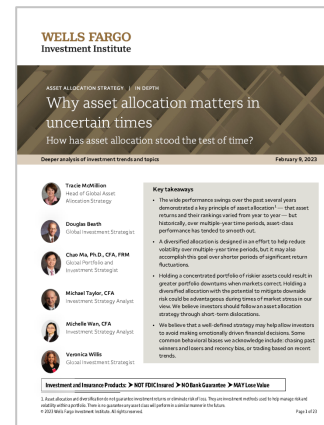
WELLS FARGO
Investment Institute

ASSET ALLOCATION STRATEGY | IN DEPTH

Why asset allocation matters in uncertain times

How has asset allocation stood the test of time?

Deeper analysis of investment trends and topics

February 9, 2023

Tracie McMillion
Head of Global Asset Allocation Strategy

Douglas Beath
Global Investment Strategist

Chao Ma, Ph.D., CFA, FRM
Global Portfolio and Investment Strategist

Michael Taylor, CFA
Investment Strategy Analyst

Michelle Wan, CFA
Investment Strategy Analyst

Veronica Willis
Global Investment Strategist

Key takeaways

- The wide performance swings over the past several years demonstrated a key principle of asset allocation¹ — that asset returns and their rankings varied from year to year — but historically, over multiple-year time periods, asset-class performance has tended to smooth out.
- A diversified allocation is designed in an effort to help reduce volatility over multiple-year time periods, but it may also accomplish this goal over shorter periods of significant return fluctuations.
- Holding a concentrated portfolio of riskier assets could result in greater portfolio downturns when markets correct. Holding a diversified allocation with the potential to mitigate downside risk could be advantageous during times of market stress in our view. We believe investors should follow an asset allocation strategy through short-term dislocations.
- We believe that a well-defined strategy may help allow investors to avoid making emotionally driven financial decisions. Some common behavioral biases we acknowledge include: chasing past winners and losers and recency bias, or trading based on recent trends.

Investment and Insurance Products: ► NOT FDIC Insured ► NO Bank Guarantee ► MAY Lose Value

1. Asset allocation and diversification do not guarantee investment returns or eliminate risk of loss. They are investment methods used to help manage risk and volatility within a portfolio. There is no guarantee any asset class will perform in a similar manner in the future.
© 2023 Wells Fargo Investment Institute. All rights reserved.

Page 1 of 23